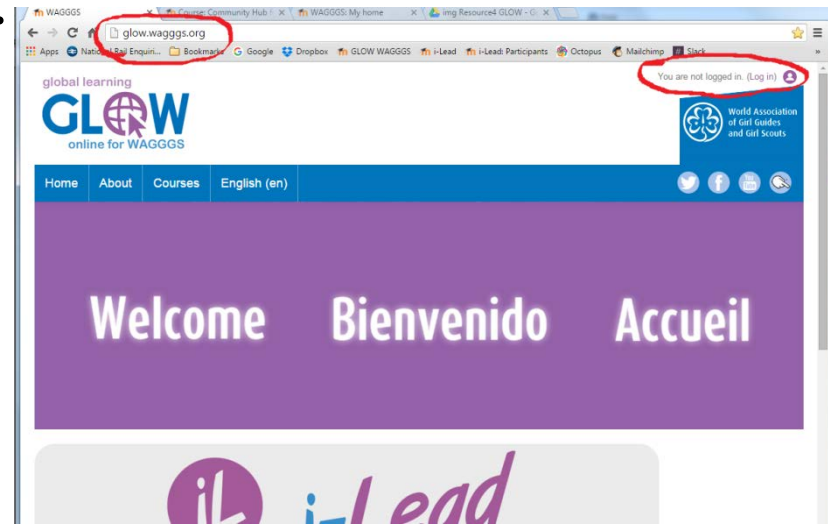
WAGGGS | Course: Community Hub | WAGGGS: My home | img Resource4 GLOW - G

glow.wagggs.org

Apps | National Rail Enquiri... | Bookmarks | Google | Dropbox | GLOW WAGGGS | i-Lead | i-Lead: Participants | Octopus | Mailchimp | Slack

global learning
GLOW
online for WAGGGS

You are not logged in. (Log in)

World Association of Girl Guides and Girl Scouts

Home | About | Courses | English (en)

Welcome Bienvenido Accueil

i-Lead